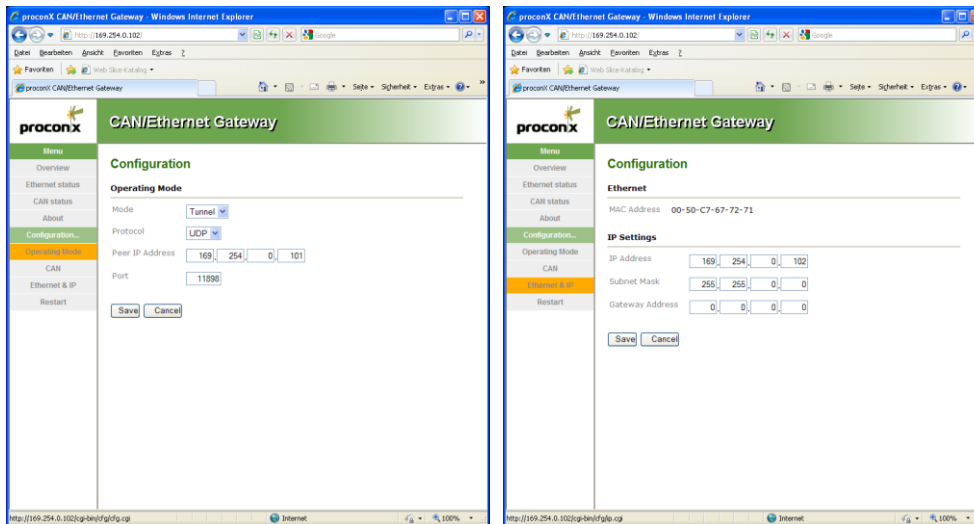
proconX CAN/Ethernet Gateway - Windows Internet Explorer
http://169.254.0.102/
Google
Datei Bearbeiten Ansicht Favoriten Extras ?
Favoriten Web Slice-Katalog
proconX CAN/Ethernet Gateway
Seite Sicherheit Extras

proconX
CAN/Ethernet Gateway

Menu
Overview
Ethernet status
CAN status
About
Configuration...
Operating Mode
CAN
Ethernet & IP
Restart

Configuration

Operating Mode

Mode Tunnel
Protocol UDP
Peer IP Address 169 . 254 . 0 . 101
Port 11898

Save Cancel

http://169.254.0.102/cgi-bin/cfg/cfg.cgi
Internet
100%

proconX CAN/Ethernet Gateway - Windows Internet Explorer
http://169.254.0.102/
Google
Datei Bearbeiten Ansicht Favoriten Extras ?
Favoriten Web Slice-Katalog
proconX CAN/Ethernet Gateway
Seite Sicherheit Extras

proconX
CAN/Ethernet Gateway

Menu
Overview
Ethernet status
CAN status
About
Configuration...
Operating Mode
CAN
Ethernet & IP
Restart

Configuration

Ethernet

MAC Address 00-50-C7-67-72-71

IP Settings

IP Address 169 . 254 . 0 . 102
Subnet Mask 255 . 255 . 0 . 0
Gateway Address 0 . 0 . 0 . 0

Save Cancel

http://169.254.0.102/cgi-bin/cfg/ip.cgi
Internet
100%